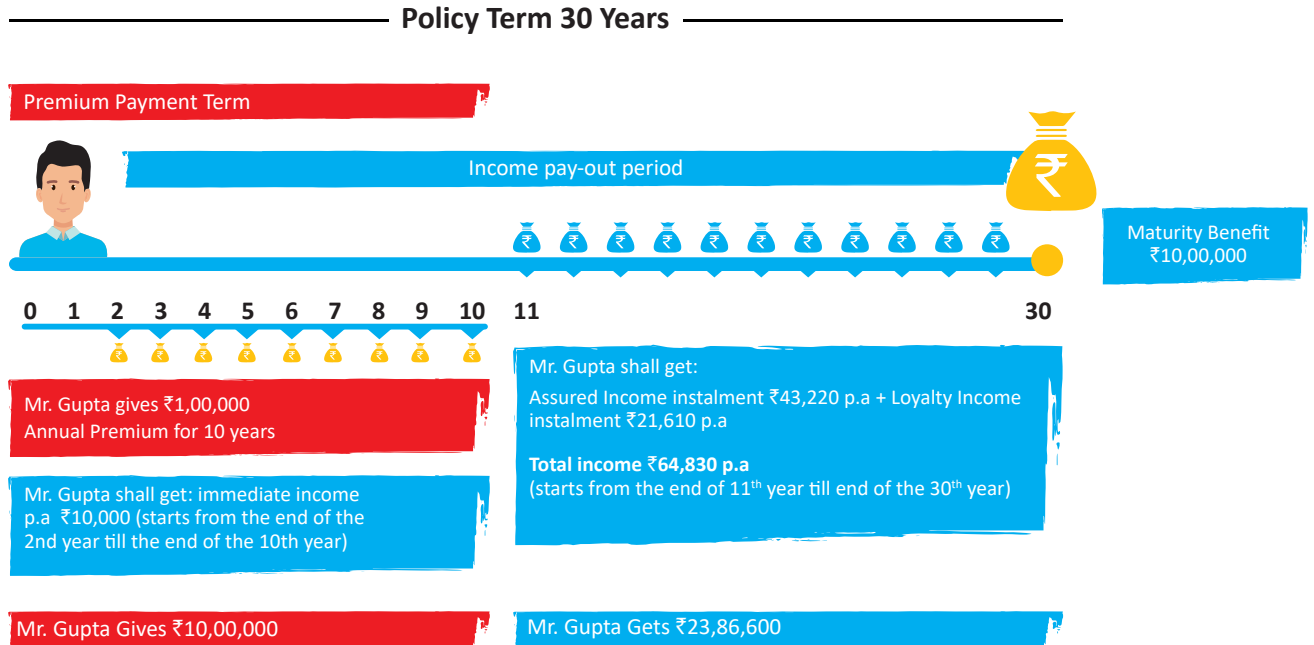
Policy Term 30 Years

Premium Payment Term

Income pay-out period

₹

Maturity Benefit ₹10,00,000

0 1 2 3 4 5 6 7 8 9 10 11 30

Mr. Gupta gives ₹1,00,000 Annual Premium for 10 years

Mr. Gupta shall get: immediate income p.a ₹10,000 (starts from the end of the 2nd year till the end of the 10th year)

Mr. Gupta shall get:

Assured Income instalment ₹43,220 p.a + Loyalty Income instalment ₹21,610 p.a

**Total income ₹64,830 p.a**
(starts from the end of 11$^{th}$ year till end of the 30$^{th}$ year)

Mr. Gupta Gives ₹10,00,000

Mr. Gupta Gets ₹23,86,600